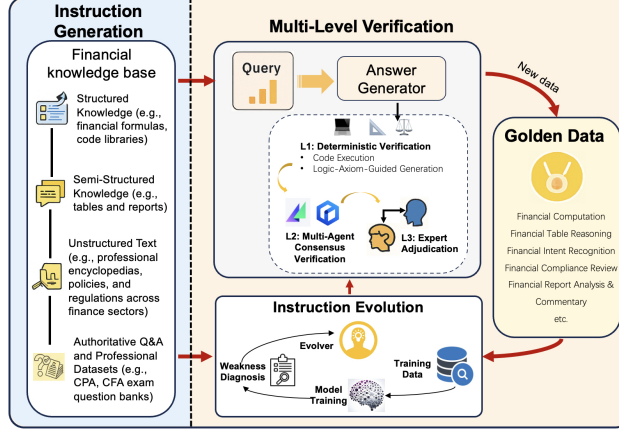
Instruction Generation

Financial knowledge base

Structured Knowledge (e.g., financial formulas, code libraries)

Semi-Structured Knowledge (e.g., tables and reports)

Unstructured Text (e.g., professional encyclopedias, policies, and regulations across finance sectors)

Authoritative Q&A and Professional Datasets (e.g., CPA, CFA exam question banks)

Multi-Level Verification

Query

Answer Generator

L1: Deterministic Verification
• Code Execution
• Logic-Axiom-Guided Generation

L2: Multi-Agent Consensus Verification

L3: Expert Adjudication

New data

Golden Data

Financial Computation
Financial Table Reasoning
Financial Intent Recognition
Financial Compliance Review
Financial Report Analysis & Commentary
etc.

Instruction Evolution

Evolver

Weakness Diagnosis

Training Data

Model Training